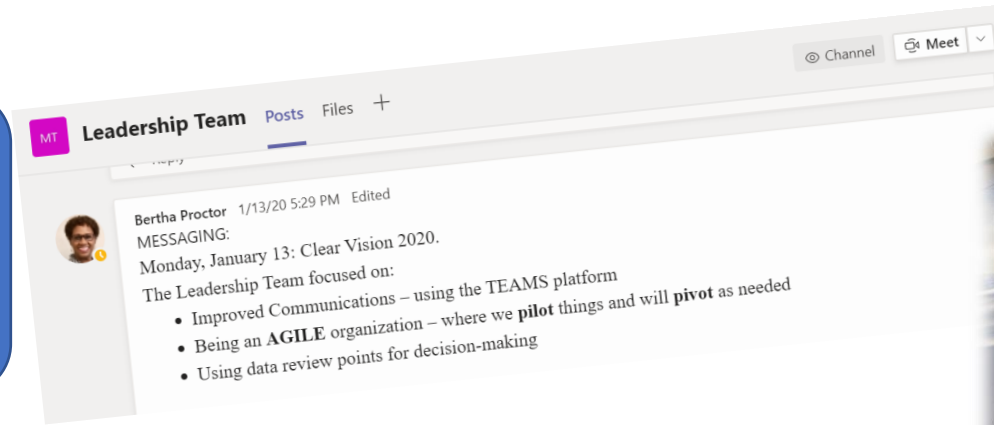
Channel Meet

MT Leadership Team Posts Files +

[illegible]

Bertha Proctor 1/13/20 5:29 PM Edited

MESSAGING:

Monday, January 13: Clear Vision 2020.

The Leadership Team focused on:

- Improved Communications – using the TEAMS platform
- Being an **AGILE** organization – where we **pilot** things and will **pivot** as needed
- Using data review points for decision-making